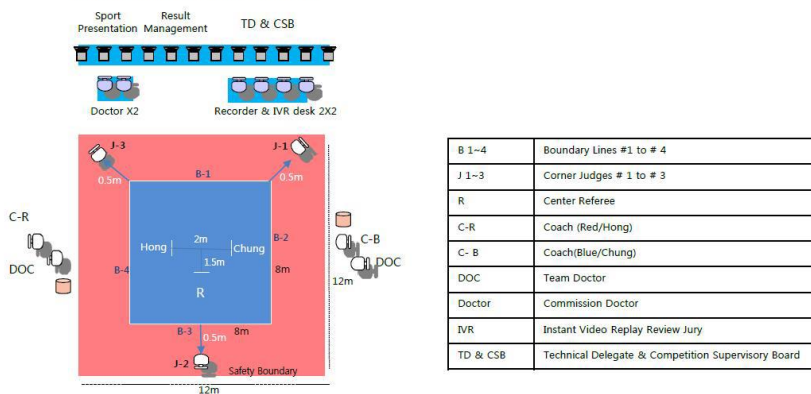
Sport Presentation

Result Management

TD & CSB

Doctor X2

Recorder & IVR desk 2X2

J-3

J-1

0.5m

B-1

0.5m

C-R

DOC

Hong

2m

Chung

B-2

1.5m

B-4

8m

C-B

DOC

12m

R

B-3

0.5m

8m

J-2

Safety Boundary

12m

| B 1~4 | Boundary Lines #1 to # 4 |
|---|---|
| J 1~3 | Corner Judges # 1 to # 3 |
| R | Center Referee |
| C-R | Coach (Red/Hong) |
| C- B | Coach(Blue/Chung) |
| DOC | Team Doctor |
| Doctor | Commission Doctor |
| IVR | Instant Video Replay Review Jury |
| TD & CSB | Technical Delegate & Competition Supervisory Board |